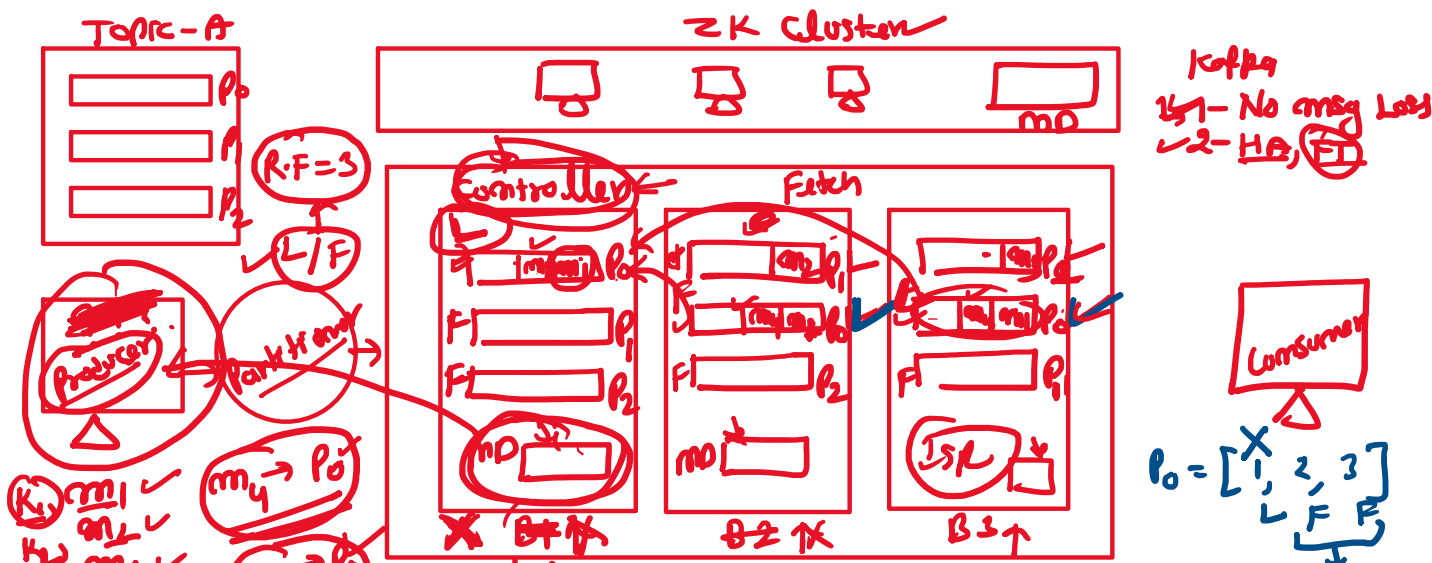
Topic-A
$P_0$
$P_1$
$P_2$

ZK Cluster
MD

Kafka
1- No msg Loss
2- HA, FT

R.F=3
L/F

Controller
Fetch

L
F
m1 m2 $P_0$
F $P_1$
F $P_2$
MD

L m2 $P_1$
F m1 m2 $P_0$
F $P_2$
MD

L m1 $P_2$
F m1 m2 $P_0$
F $P_1$
ISR

B1
B2
B3

Producer
Partitioner

Consumer

K1 m1
m2
K2

$m_4 \rightarrow P_0$

$P_0 = [1, 2, 3]$
L F F